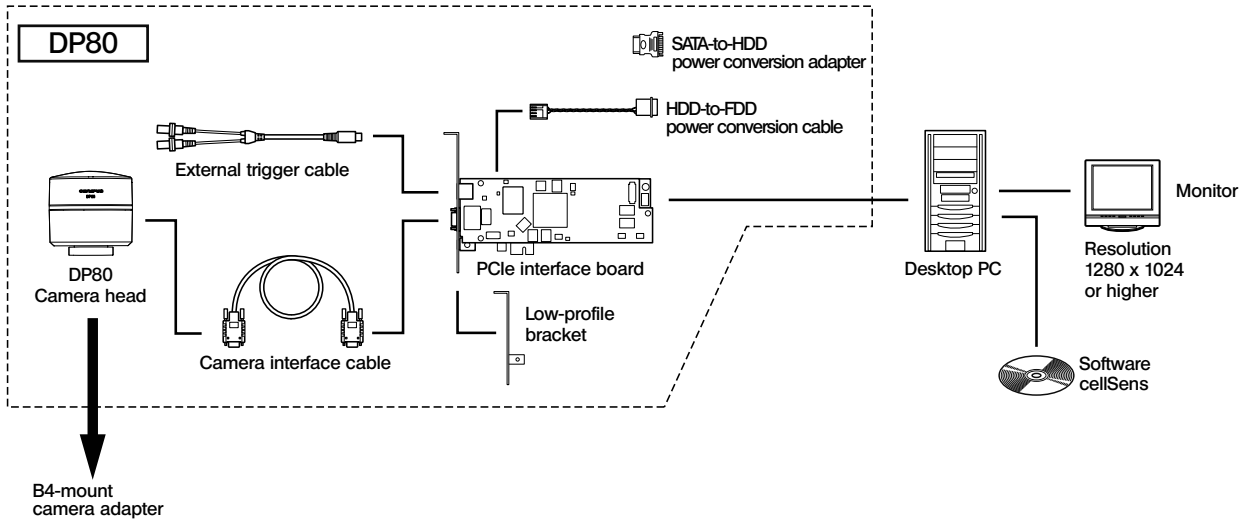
DP80

SATA-to-HDD power conversion adapter

HDD-to-FDD power conversion cable

External trigger cable

DP80 Camera head

Camera interface cable

PCIe interface board

Low-profile bracket

Desktop PC

Monitor

Resolution 1280 x 1024 or higher

Software cellSens

B4-mount camera adapter